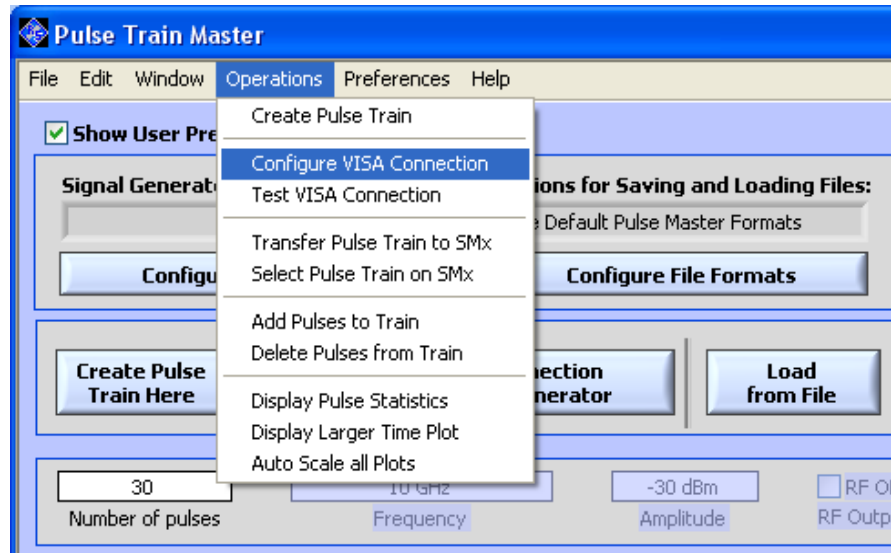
Pulse Train Master

File Edit Window Operations Preferences Help

Create Pulse Train

Configure VISA Connection
Test VISA Connection

Transfer Pulse Train to SMx
Select Pulse Train on SMx

Add Pulses to Train
Delete Pulses from Train

Display Pulse Statistics
Display Larger Time Plot
Auto Scale all Plots

Show User Pre

Signal Generat

Configu

ions for Saving and Loading Files:

e Default Pulse Master Formats

Configure File Formats

Create Pulse Train Here

nection nerator

Load from File

30
Number of pulses

10 GHz
Frequency

-30 dBm
Amplitude

RF O
RF Outp